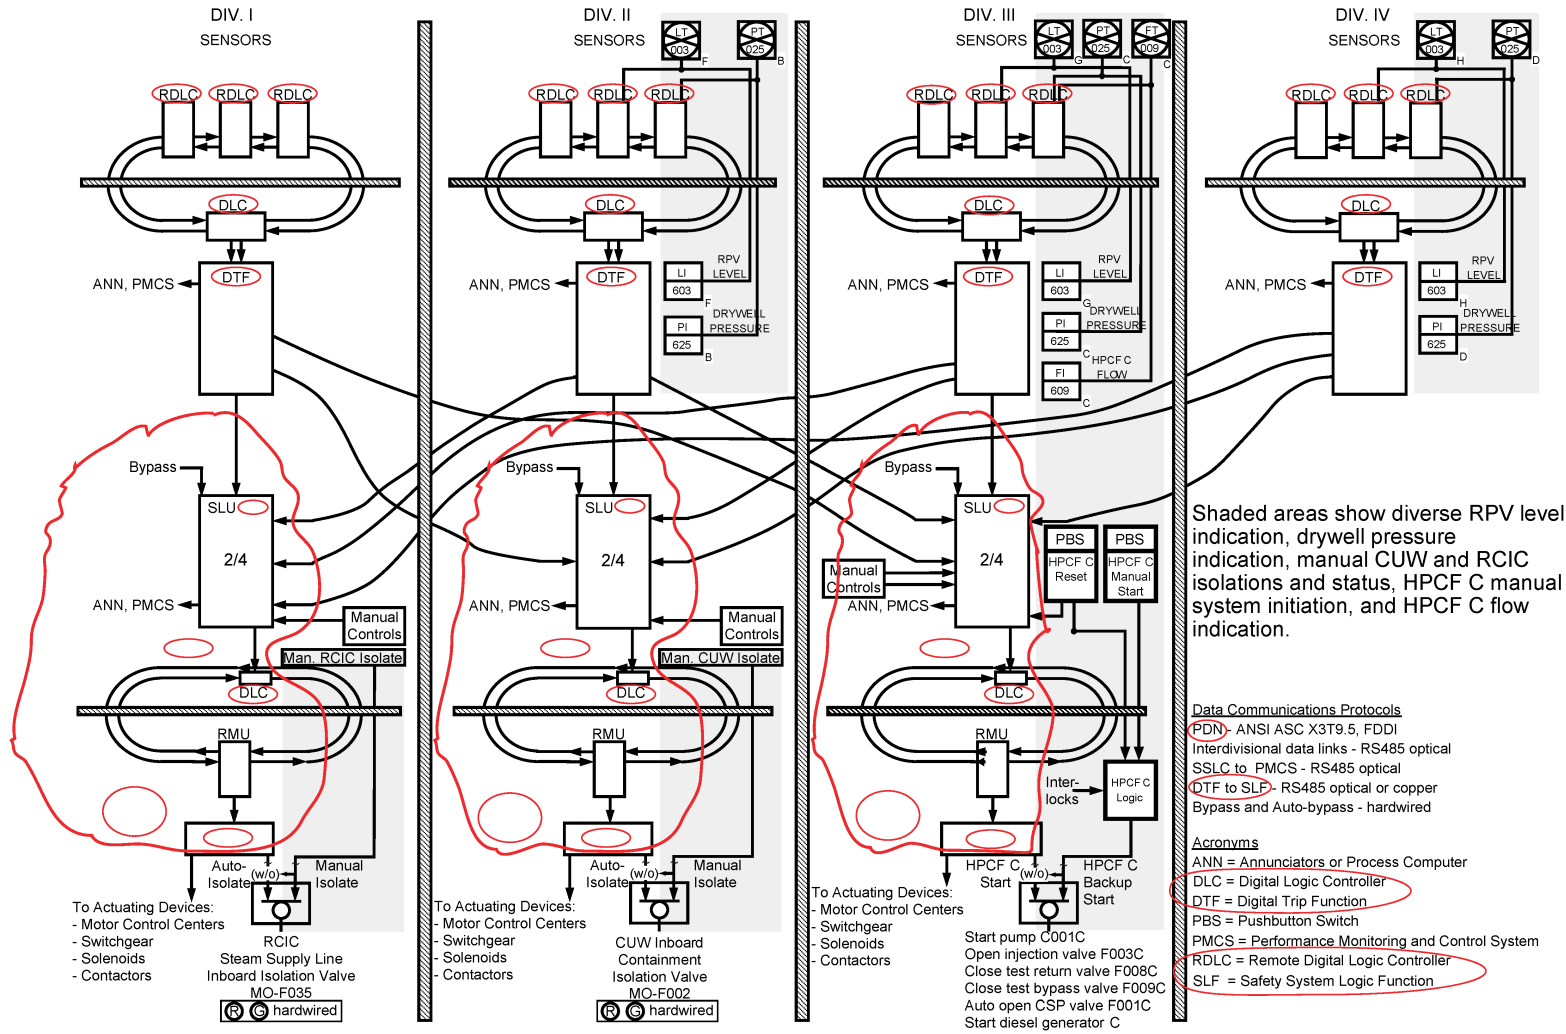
DIV. I
SENSORS

DIV. II
SENSORS

DIV. III
SENSORS

DIV. IV
SENSORS

LT 003 F
PT 025 B
LT 003 G
PT 025 C
FT 009 C
LT 003 H
PT 025 D

RDLC RDLC RDLC
RDLC RDLC RDLC
RDLC RDLC RDLC
RDLC RDLC RDLC

DLC
DLC
DLC
DLC

DTF
DTF
DTF
DTF

ANN, PMCS
ANN, PMCS
ANN, PMCS
ANN, PMCS

LI 603 F RPV LEVEL
PI 625 B DRYWELL PRESSURE
LI 603 G RPV LEVEL
PI 625 C DRYWELL PRESSURE
FI 609 C HPCF C FLOW
LI 603 H RPV LEVEL
PI 625 D DRYWELL PRESSURE

Bypass
SLU
2/4
ANN, PMCS
Manual Controls
Man. RCIC Isolate
DLC
RMU
Auto-Isolate
(w/o)
Manual Isolate
To Actuating Devices:
- Motor Control Centers
- Switchgear
- Solenoids
- Contactors
RCIC
Steam Supply Line
Inboard Isolation Valve
MO-F035
R G hardwired

Bypass
SLU
2/4
ANN, PMCS
Manual Controls
Man. CUW Isolate
DLC
RMU
Auto-Isolate
(w/o)
Manual Isolate
To Actuating Devices:
- Motor Control Centers
- Switchgear
- Solenoids
- Contactors
CUW Inboard
Containment
Isolation Valve
MO-F002
R G hardwired

Bypass
SLU
2/4
Manual Controls
ANN, PMCS
PBS HPCF C Reset
PBS HPCF C Manual Start
DLC
RMU
Inter-locks
HPCF C Logic
HPCF C Start
(w/o)
HPCF C Backup Start
To Actuating Devices:
- Motor Control Centers
- Switchgear
- Solenoids
- Contactors
Start pump C001C
Open injection valve F003C
Close test return valve F008C
Close test bypass valve F009C
Auto open CSP valve F001C
Start diesel generator C

Shaded areas show diverse RPV level indication, drywell pressure indication, manual CUW and RCIC isolations and status, HPCF C manual system initiation, and HPCF C flow indication.

Data Communications Protocols
PDN - ANSI ASC X3T9.5, FDDI
Interdivisional data links - RS485 optical
SSLC to PMCS - RS485 optical
DTF to SLF - RS485 optical or copper
Bypass and Auto-bypass - hardwired

Acronyms
ANN = Annunciators or Process Computer
DLC = Digital Logic Controller
DTF = Digital Trip Function
PBS = Pushbutton Switch
PMCS = Performance Monitoring and Control System
RDLC = Remote Digital Logic Controller
SLF = Safety System Logic Function